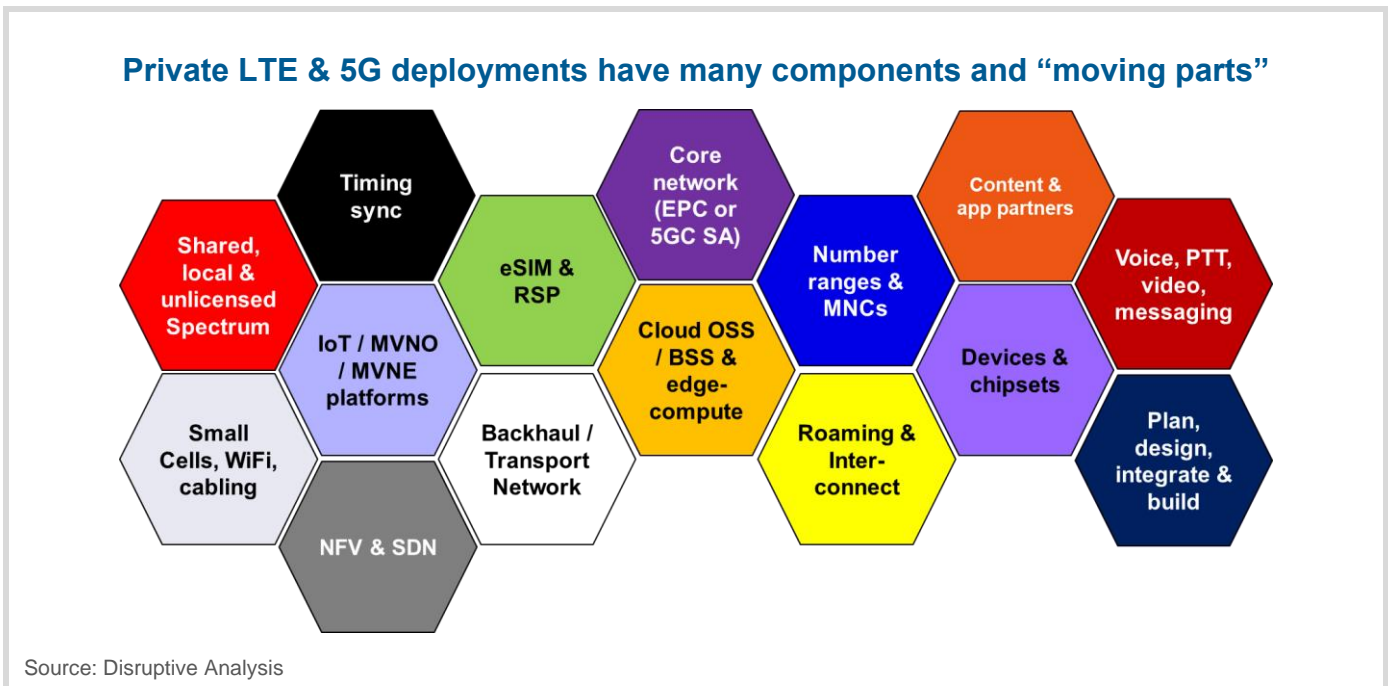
Private LTE & 5G deployments have many components and "moving parts"

Shared, local & unlicensed Spectrum

Timing sync

Small Cells, WiFi, cabling

IoT / MVNO / MVNE platforms

NFV & SDN

eSIM & RSP

Backhaul / Transport Network

Core network (EPC or 5GC SA)

Cloud OSS / BSS & edge-compute

Number ranges & MNCs

Roaming & Inter-connect

Content & app partners

Devices & chipsets

Voice, PTT, video, messaging

Plan, design, integrate & build

Source: Disruptive Analysis